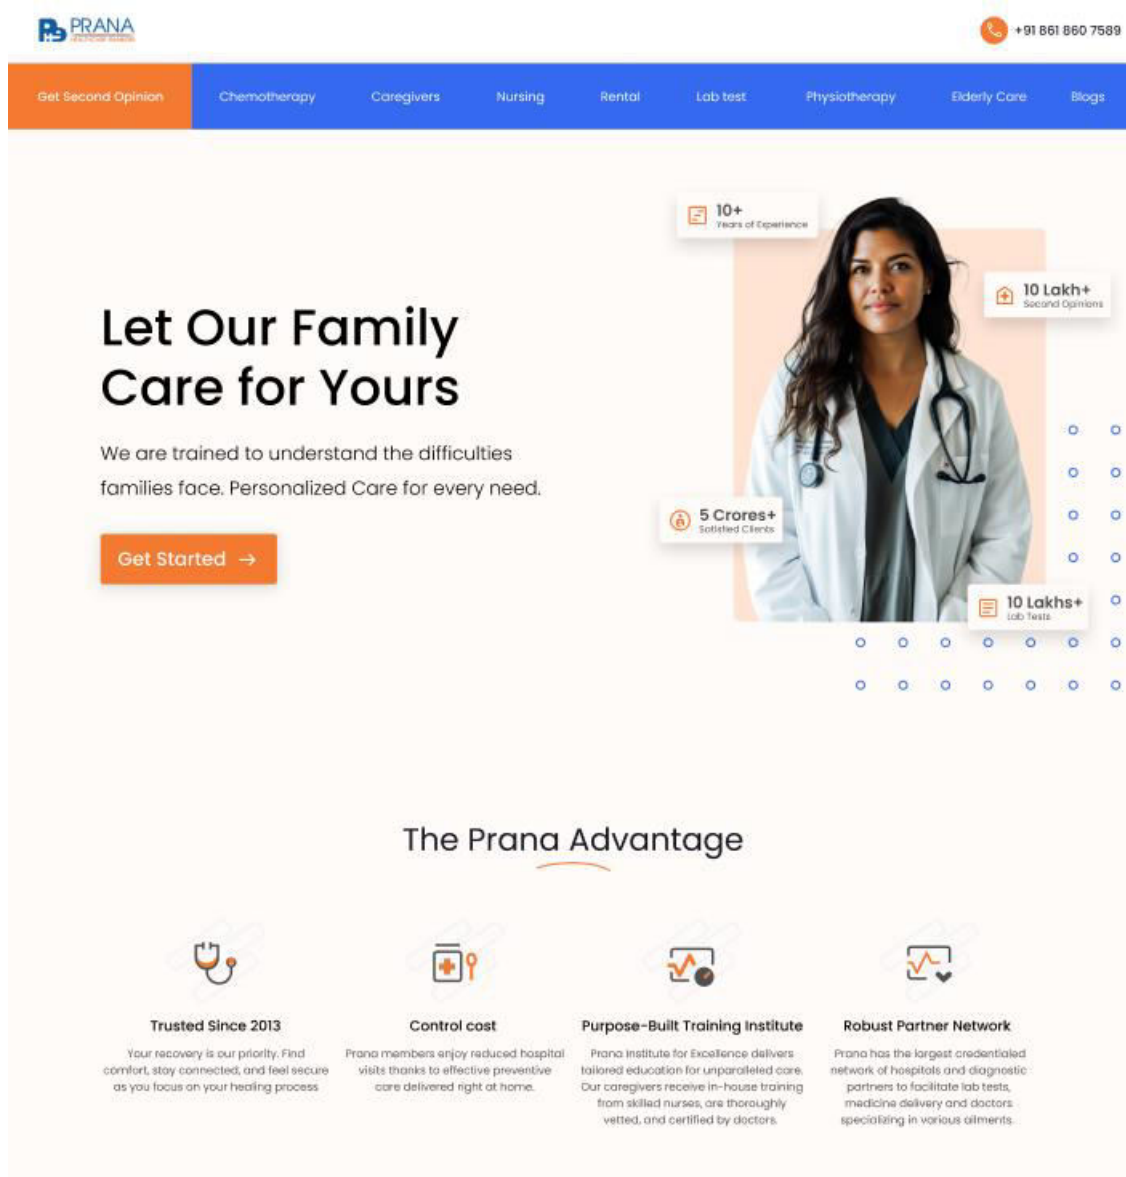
PRANA

+91 861 860 7589

Get Second Opinion | Chemotherapy | Caregivers | Nursing | Rental | Lab test | Physiotherapy | Elderly Care | Blogs

10+
Years of Experience

10 Lakh+
Second Opinions

Let Our Family Care for Yours

We are trained to understand the difficulties families face. Personalized Care for every need.

Get Started →

5 Crores+
Satisfied Clients

10 Lakhs+
Lab Tests

The Prana Advantage

Trusted Since 2013

Your recovery is our priority. Find comfort, stay connected, and feel secure as you focus on your healing process

Control cost

Prana members enjoy reduced hospital visits thanks to effective preventive care delivered right at home.

Purpose-Built Training Institute

Prana Institute for Excellence delivers tailored education for unparalleled care. Our caregivers receive in-house training from skilled nurses, are thoroughly vetted, and certified by doctors.

Robust Partner Network

Prana has the largest credentialed network of hospitals and diagnostic partners to facilitate lab tests, medicine delivery and doctors specializing in various ailments.